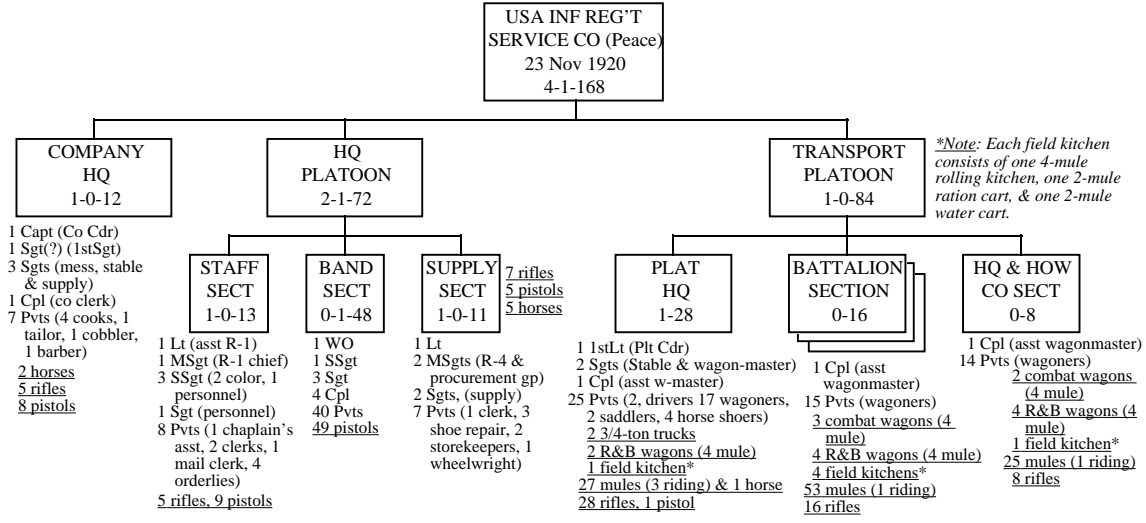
USA INF REG'T
SERVICE CO (Peace)
23 Nov 1920
4-1-168

COMPANY
HQ
1-0-12

1 Capt (Co Cdr)
1 Sgt(?) (1stSgt)
3 Sgts (mess, stable & supply)
1 Cpl (co clerk)
7 Pvts (4 cooks, 1 tailor, 1 cobbler, 1 barber)
2 horses
5 rifles
8 pistols

HQ
PLATOON
2-1-72

STAFF
SECT
1-0-13

1 Lt (asst R-1)
1 MSgt (R-1 chief)
3 SSgt (2 color, 1 personnel)
1 Sgt (personnel)
8 Pvts (1 chaplain's asst, 2 clerks, 1 mail clerk, 4 orderlies)
5 rifles, 9 pistols

BAND
SECT
0-1-48

1 WO
1 SSgt
3 Sgt
4 Cpl
40 Pvts
49 pistols

SUPPLY
SECT
1-0-11

7 rifles
5 pistols
5 horses

1 Lt
2 MSgts (R-4 & procurement gp)
2 Sgts, (supply)
7 Pvts (1 clerk, 3 shoe repair, 2 storekeepers, 1 wheelwright)

TRANSPORT
PLATOON
1-0-84

*Note: Each field kitchen consists of one 4-mule rolling kitchen, one 2-mule ration cart, & one 2-mule water cart.

PLAT
HQ
1-28

1 1stLt (Plt Cdr)
2 Sgts (Stable & wagon-master)
1 Cpl (asst w-master)
25 Pvts (2, drivers 17 wagoners, 2 saddlers, 4 horse shoers)
2 3/4-ton trucks
2 R&B wagons (4 mule)
1 field kitchen*
27 mules (3 riding) & 1 horse
28 rifles, 1 pistol

BATTALION
SECTION
0-16

1 Cpl (asst wagonmaster)
15 Pvts (wagoners)
3 combat wagons (4 mule)
4 R&B wagons (4 mule)
4 field kitchens*
53 mules (1 riding)
16 rifles

HQ & HOW
CO SECT
0-8

1 Cpl (asst wagonmaster)
14 Pvts (wagoners)
2 combat wagons (4 mule)
4 R&B wagons (4 mule)
1 field kitchen*
25 mules (1 riding)
8 rifles